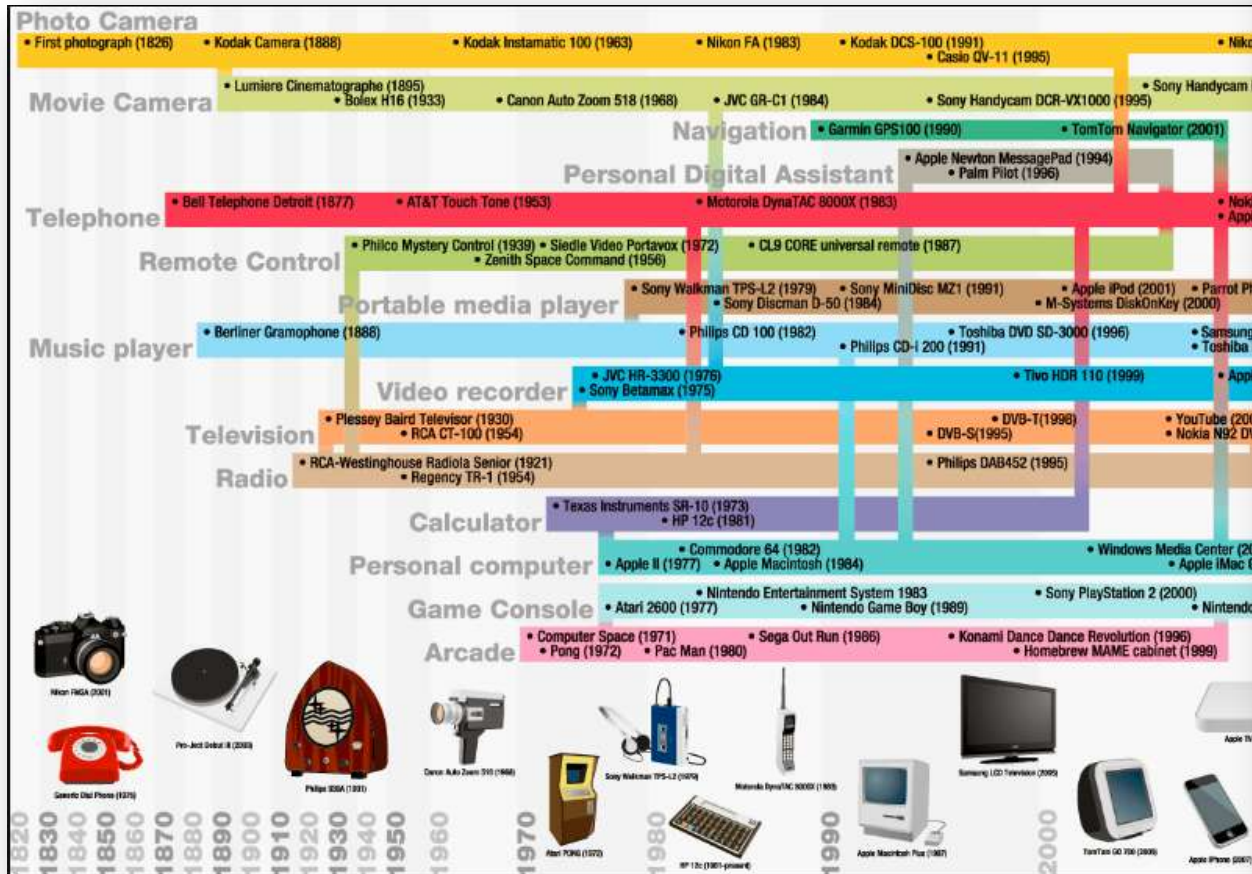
Photo Camera
• First photograph (1826) • Kodak Camera (1888) • Kodak Instamatic 100 (1963) • Nikon FA (1983) • Kodak DCS-100 (1991) • Casio QV-11 (1995) • Nik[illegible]

Movie Camera
• Lumiere Cinematographe (1895) • Bolex H16 (1933) • Canon Auto Zoom 518 (1968) • JVC GR-C1 (1984) • Sony Handycam DCR-VX1000 (1995) • Sony Handycam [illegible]

Navigation
• Garmin GPS100 (1990) • TomTom Navigator (2001)

Personal Digital Assistant
• Apple Newton MessagePad (1994) • Palm Pilot (1996)

Telephone
• Bell Telephone Detroit (1877) • AT&T Touch Tone (1953) • Motorola DynaTAC 8000X (1983) • Nok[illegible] • App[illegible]

Remote Control
• Philco Mystery Control (1939) • Siedle Video Portavox (1972) • CL9 CORE universal remote (1987) • Zenith Space Command (1956)

Portable media player
• Sony Walkman TPS-L2 (1979) • Sony MiniDisc MZ1 (1991) • Apple iPod (2001) • Parrot P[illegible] • Sony Discman D-50 (1984) • M-Systems DiskOnKey (2000)

Music player
• Berliner Gramophone (1888) • Philips CD 100 (1982) • Toshiba DVD SD-3000 (1996) • Samsung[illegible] • Philips CD-i 200 (1991) • Toshiba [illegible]

Video recorder
• JVC HR-3300 (1976) • Sony Betamax (1975) • Tivo HDR 110 (1999) • App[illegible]

Television
• Plessey Baird Televisor (1930) • RCA CT-100 (1954) • DVB-T(1998) • DVB-S(1995) • YouTube (20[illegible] • Nokia N92 D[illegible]

Radio
• RCA-Westinghouse Radiola Senior (1921) • Regency TR-1 (1954) • Philips DAB452 (1995)

Calculator
• Texas Instruments SR-10 (1973) • HP 12c (1981)

Personal computer
• Commodore 64 (1982) • Apple II (1977) • Apple Macintosh (1984) • Windows Media Center (2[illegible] • Apple iMac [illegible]

Game Console
• Nintendo Entertainment System 1983 • Atari 2600 (1977) • Nintendo Game Boy (1989) • Sony PlayStation 2 (2000) • Nintend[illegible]

Arcade
• Computer Space (1971) • Pong (1972) • Pac Man (1980) • Sega Out Run (1986) • Konami Dance Dance Revolution (1996) • Homebrew MAME cabinet (1999)

Nikon FM2A (2001)
Generic Dial Phone (1970)
Pro-Ject Debut III (2008)
Philips 930A (1931)
Canon Auto Zoom 518 (1968)
Atari PONG (1972)
Sony Walkman TPS-L2 (1979)
HP 12c (1981-present)
Motorola DynaTAC 8000X (1983)
Apple Macintosh Plus (1987)
Samsung LCD Television (2005)
TomTom GO 700 (2005)
Apple iPhone (2007)
Apple T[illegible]

1820 1830 1840 1850 1860 1870 1880 1890 1900 1910 1920 1930 1940 1950 1960 1970 1980 1990 2000